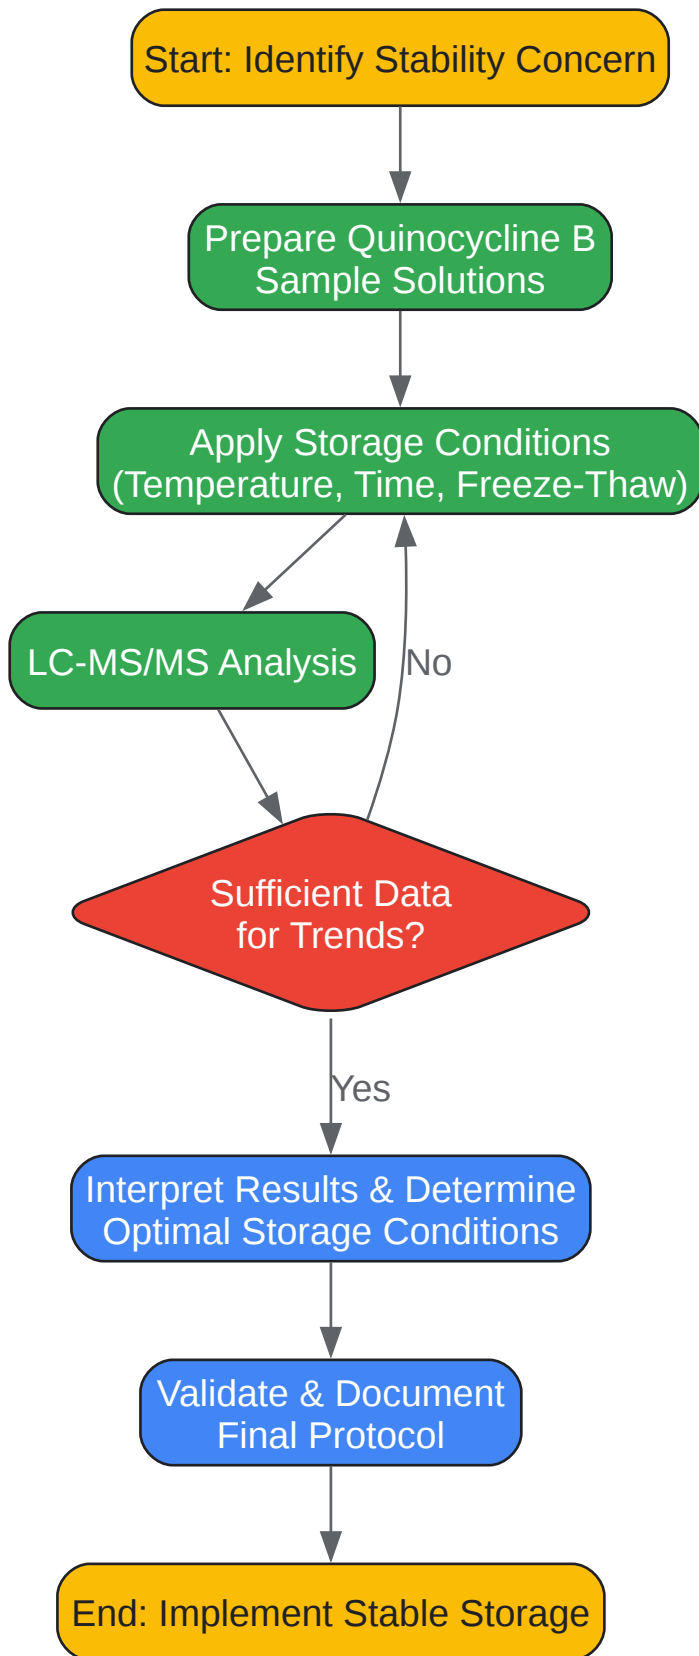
Start: Identify Stability Concern

Prepare Quinocycline B Sample Solutions

Apply Storage Conditions (Temperature, Time, Freeze-Thaw)

LC-MS/MS Analysis

No

Sufficient Data for Trends?

Yes

Interpret Results & Determine Optimal Storage Conditions

Validate & Document Final Protocol

End: Implement Stable Storage